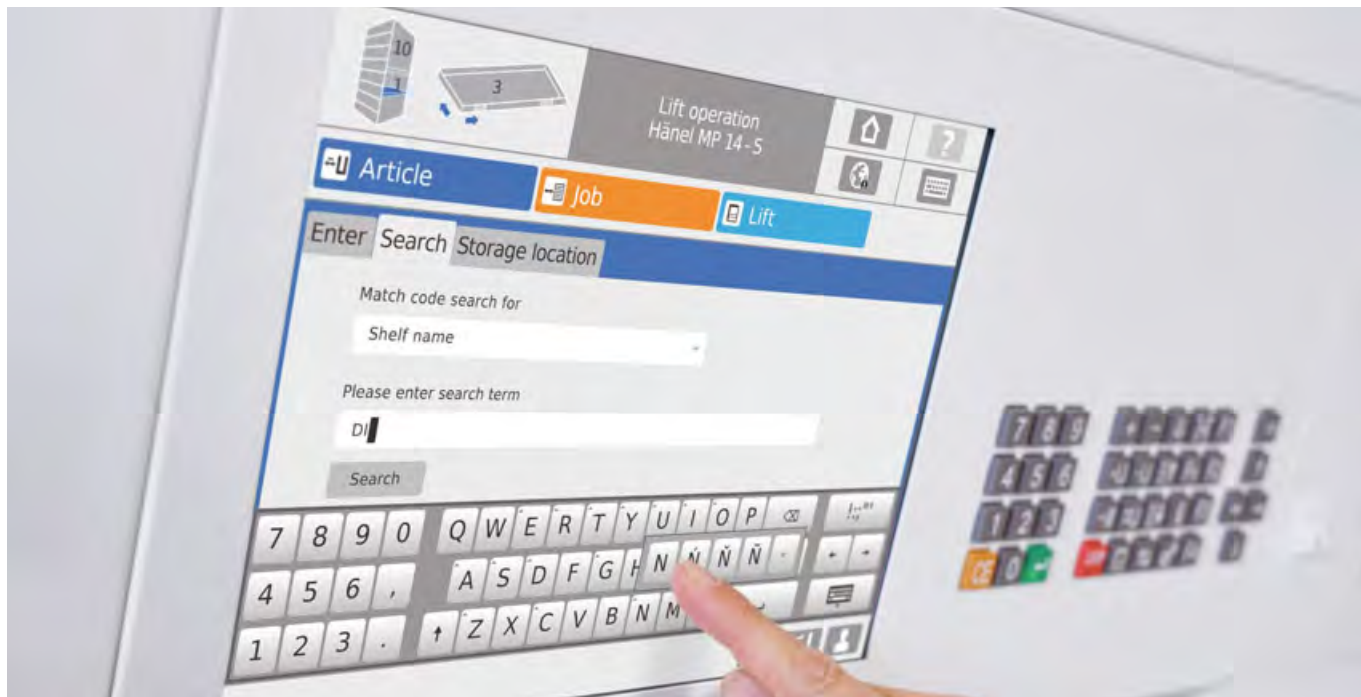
10
1
3
Lift operation
Hänel MP 14 - S
Article
Job
Lift
Enter Search Storage location
Match code search for
Shelf name
Please enter search term
DI
Search
7 8 9 0 Q W E R T Y U I O P
4 5 6 , A S D F G H N Ń Ň Ñ
1 2 3 . Z X C V B N M
7 8 9
4 5 6
1 2 3
CE 0